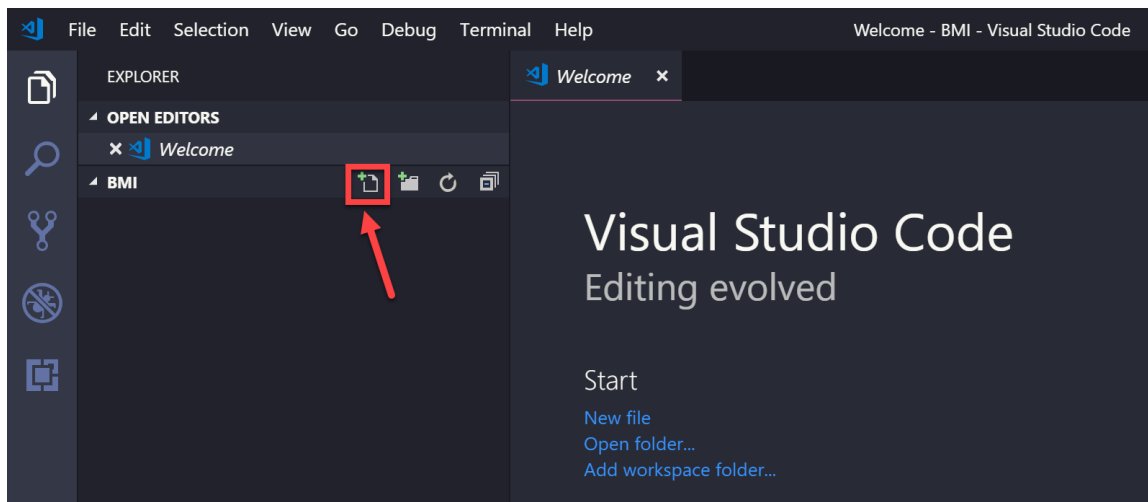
File Edit Selection View Go Debug Terminal Help

Welcome - BMI - Visual Studio Code

EXPLORER

OPEN EDITORS

Welcome

BMI

Welcome ×

Visual Studio Code
Editing evolved

Start
New file
Open folder...
Add workspace folder...